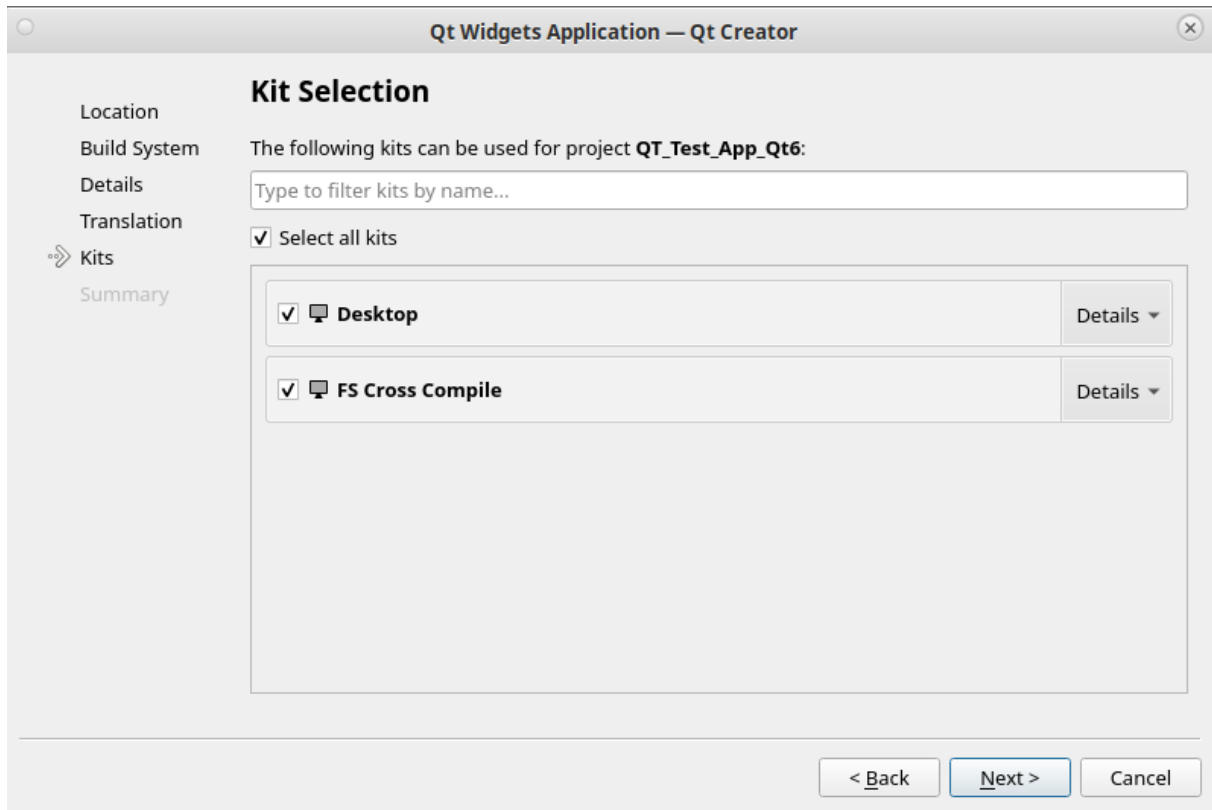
Qt Widgets Application — Qt Creator

Location
Build System
Details
Translation
Kits
Summary

Kit Selection

The following kits can be used for project **QT_Test_App_Qt6**:

Type to filter kits by name...

Select all kits

Desktop
Details

FS Cross Compile
Details

< Back
Next >
Cancel